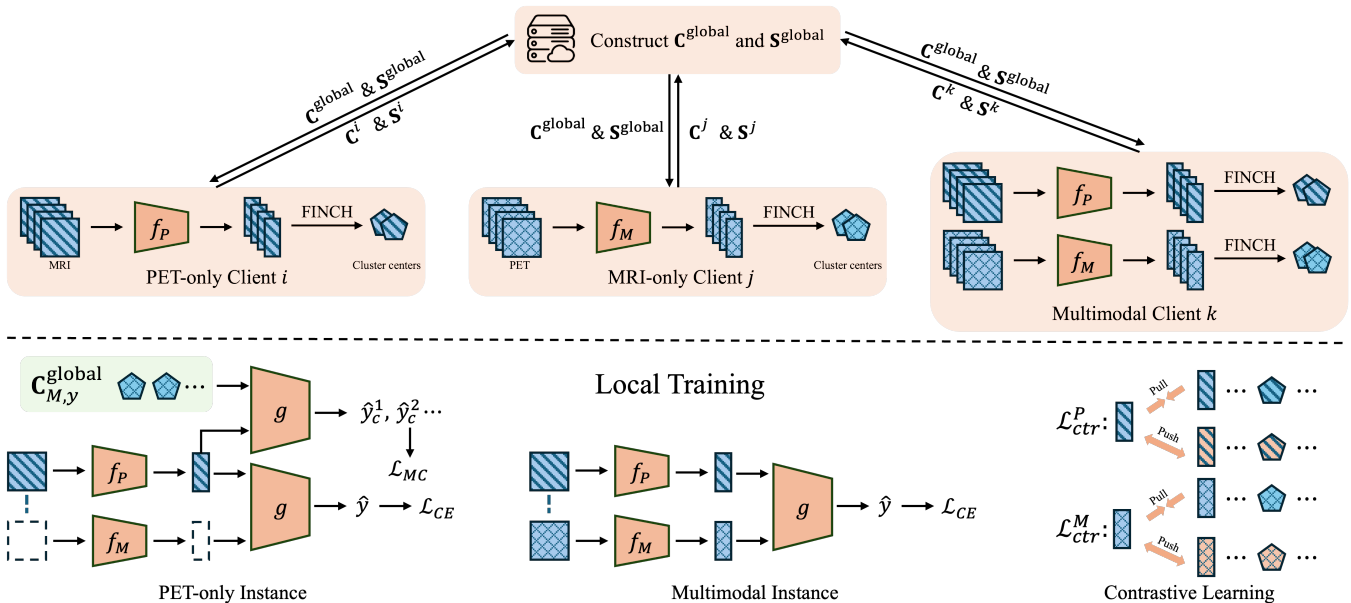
Construct $\mathbf{C}^{\text{global}}$ and $\mathbf{S}^{\text{global}}$

$\mathbf{C}^{\text{global}}$ & $\mathbf{S}^{\text{global}}$

$\mathbf{C}^{i}$ & $\mathbf{S}^{i}$

$\mathbf{C}^{\text{global}}$ & $\mathbf{S}^{\text{global}}$

$\mathbf{C}^{j}$ & $\mathbf{S}^{j}$

$\mathbf{C}^{\text{global}}$ & $\mathbf{S}^{\text{global}}$

$\mathbf{C}^{k}$ & $\mathbf{S}^{k}$

MRI $f_P$ FINCH Cluster centers

PET-only Client $i$

PET $f_M$ FINCH Cluster centers

MRI-only Client $j$

$f_P$ FINCH

$f_M$ FINCH

Multimodal Client $k$

$\mathbf{C}^{\text{global}}_{M,y}$ ...

Local Training

$g$ $\hat{y}^1_c, \hat{y}^2_c \cdots$

$\mathcal{L}_{MC}$

$f_P$

$f_M$

$g$ $\hat{y}$ $\mathcal{L}_{CE}$

PET-only Instance

$f_P$

$f_M$

$g$ $\hat{y}$ $\mathcal{L}_{CE}$

Multimodal Instance

$\mathcal{L}^P_{ctr}$: Pull ... ... Push ... ...

$\mathcal{L}^M_{ctr}$: Pull ... ... Push ... ...

Contrastive Learning